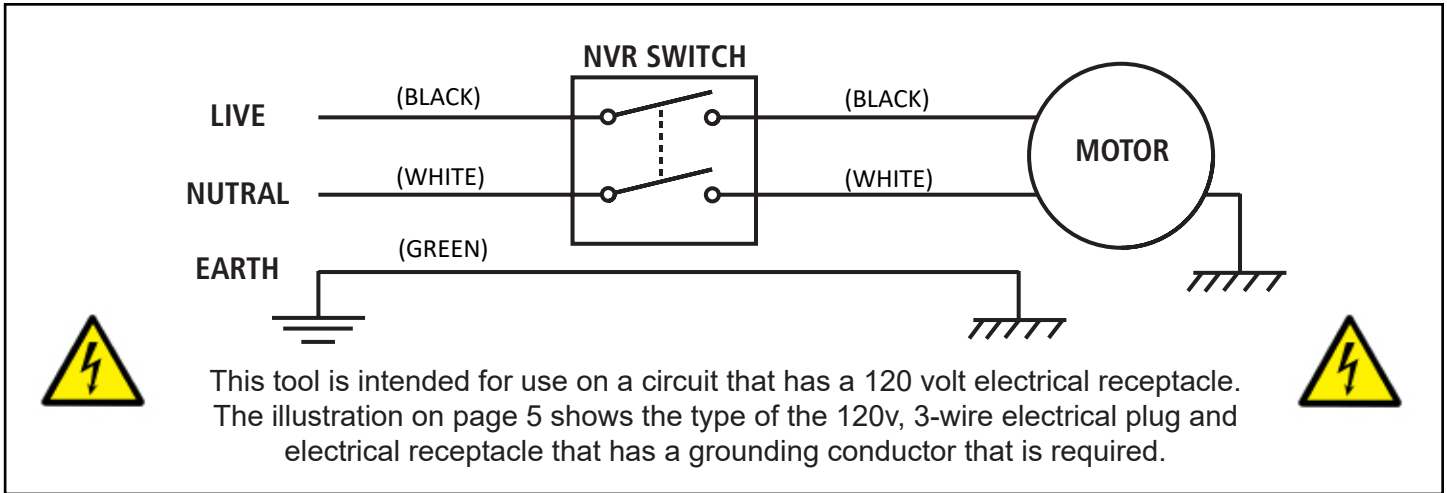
NVR SWITCH

LIVE (BLACK) (BLACK)

MOTOR

NUTRAL (WHITE) (WHITE)

EARTH (GREEN)

This tool is intended for use on a circuit that has a 120 volt electrical receptacle. The illustration on page 5 shows the type of the 120v, 3-wire electrical plug and electrical receptacle that has a grounding conductor that is required.